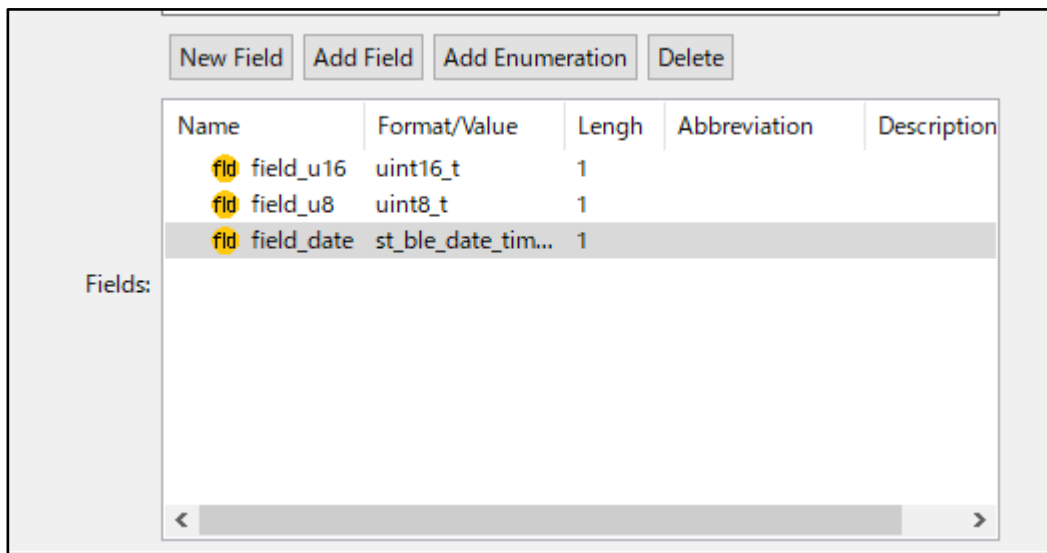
New Field Add Field Add Enumeration Delete

Fields:

| Name | Format/Value | Lengh | Abbreviation | Description |
|---|---|---|---|---|
| fld field_u16 | uint16_t | 1 | | |
| fld field_u8 | uint8_t | 1 | | |
| fld field_date | st_ble_date_tim... | 1 | | |

<
>